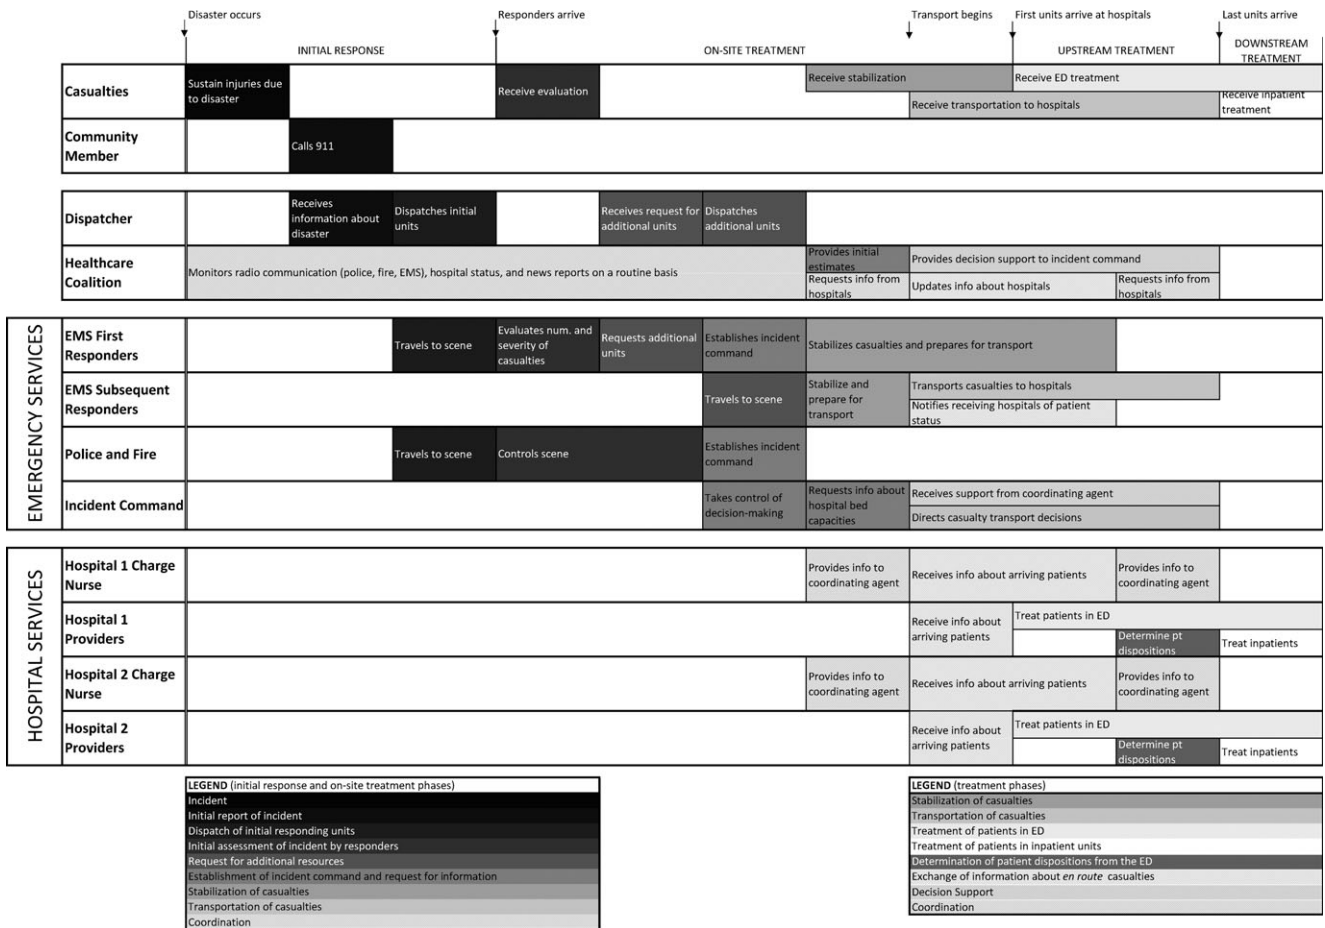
Disaster occurs | Responders arrive | Transport begins | First units arrive at hospitals | Last units arrive

INITIAL RESPONSE | ON-SITE TREATMENT | UPSTREAM TREATMENT | DOWNSTREAM TREATMENT

**Casualties**: Sustain injuries due to disaster; Receive evaluation; Receive stabilization; Receive ED treatment; Receive transportation to hospitals; Receive inpatient treatment

**Community Member**: Calls 911

**Dispatcher**: Receives information about disaster; Dispatches initial units; Receives request for additional units; Dispatches additional units

**Healthcare Coalition**: Monitors radio communication (police, fire, EMS), hospital status, and news reports on a routine basis; Provides initial estimates; Requests info from hospitals; Provides decision support to incident command; Updates info about hospitals; Requests info from hospitals

EMERGENCY SERVICES

**EMS First Responders**: Travels to scene; Evaluates num. and severity of casualties; Requests additional units; Establishes incident command; Stabilizes casualties and prepares for transport

**EMS Subsequent Responders**: Travels to scene; Stabilize and prepare for transport; Transports casualties to hospitals; Notifies receiving hospitals of patient status

**Police and Fire**: Travels to scene; Controls scene; Establishes incident command

**Incident Command**: Takes control of decision-making; Requests info about hospital bed capacities; Receives support from coordinating agent; Directs casualty transport decisions

HOSPITAL SERVICES

**Hospital 1 Charge Nurse**: Provides info to coordinating agent; Receives info about arriving patients; Provides info to coordinating agent

**Hospital 1 Providers**: Receive info about arriving patients; Treat patients in ED; Determine pt dispositions; Treat inpatients

**Hospital 2 Charge Nurse**: Provides info to coordinating agent; Receives info about arriving patients; Provides info to coordinating agent

**Hospital 2 Providers**: Receive info about arriving patients; Treat patients in ED; Determine pt dispositions; Treat inpatients

LEGEND (initial response and on-site treatment phases)
Incident
Initial report of incident
Dispatch of initial responding units
Initial assessment of incident by responders
Request for additional resources
Establishment of incident command and request for information
Stabilization of casualties
Transportation of casualties
Coordination

LEGEND (treatment phases)
Stabilization of casualties
Transportation of casualties
Treatment of patients in ED
Treatment of patients in inpatient units
Determination of patient dispositions from the ED
Exchange of information about *en route* casualties
Decision Support
Coordination